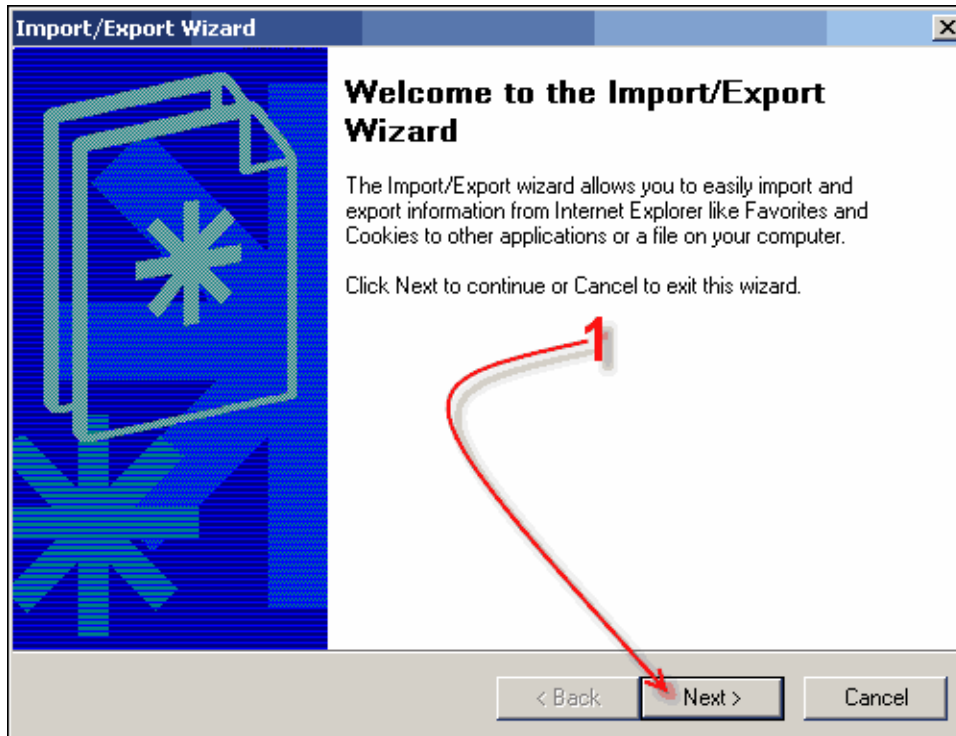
Import/Export Wizard

X

Welcome to the Import/Export Wizard

The Import/Export wizard allows you to easily import and export information from Internet Explorer like Favorites and Cookies to other applications or a file on your computer.

Click Next to continue or Cancel to exit this wizard.

1

< Back

Next >

Cancel